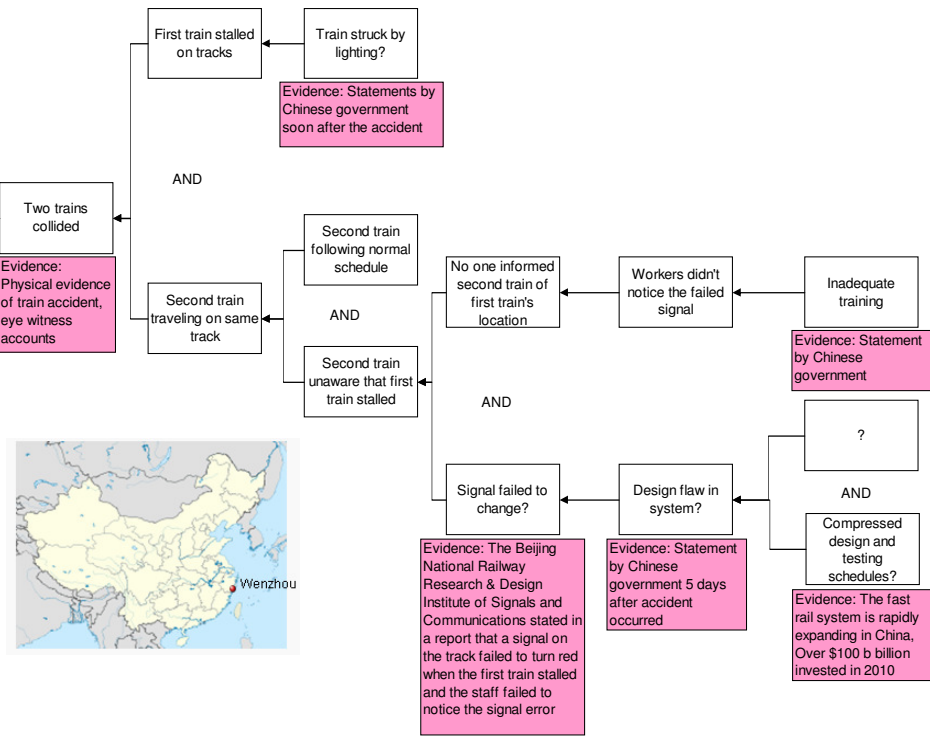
First train stalled on tracks

Train struck by lighting?

Evidence: Statements by Chinese government soon after the accident

AND

Two trains collided

Evidence: Physical evidence of train accident, eye witness accounts

Second train traveling on same track

Second train following normal schedule

AND

Second train unaware that first train stalled

No one informed second train of first train's location

Workers didn't notice the failed signal

Inadequate training

Evidence: Statement by Chinese government

AND

Signal failed to change?

Evidence: The Beijing National Railway Research & Design Institute of Signals and Communications stated in a report that a signal on the track failed to turn red when the first train stalled and the staff failed to notice the signal error

Design flaw in system?

Evidence: Statement by Chinese government 5 days after accident occurred

?

AND

Compressed design and testing schedules?

Evidence: The fast rail system is rapidly expanding in China, Over $100 b billion invested in 2010

Wenzhou